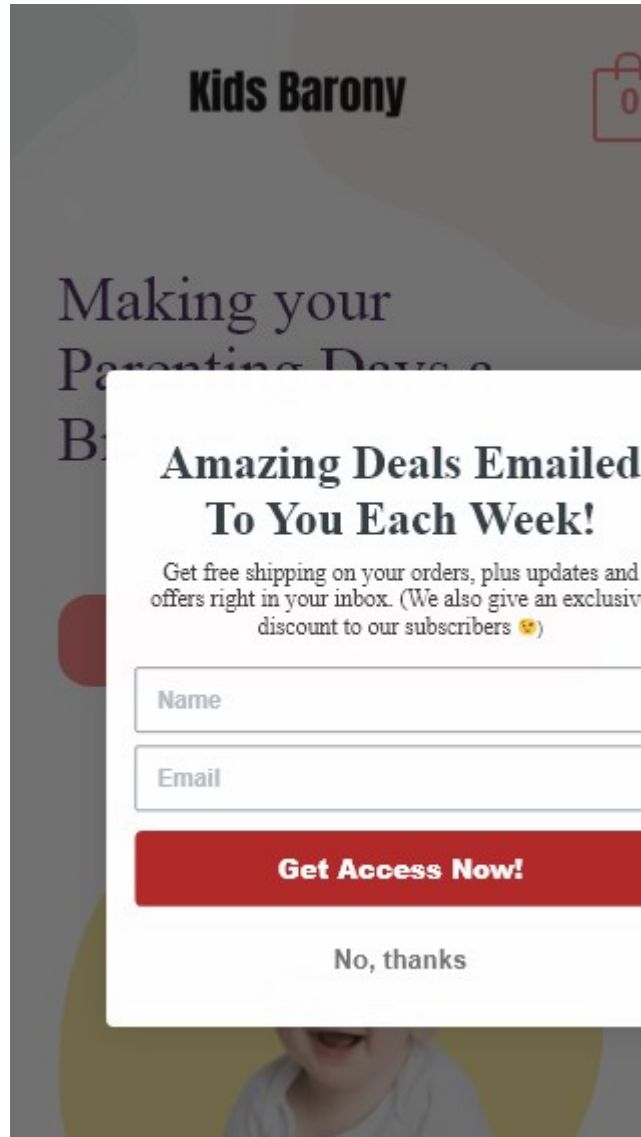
Kids Barony

0

Making your Parenting Days a B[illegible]

Amazing Deals Emailed To You Each Week!

Get free shipping on your orders, plus updates and offers right in your inbox. (We also give an exclusiv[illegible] discount to our subscribers 😉)

Name

Email

Get Access Now!

No, thanks